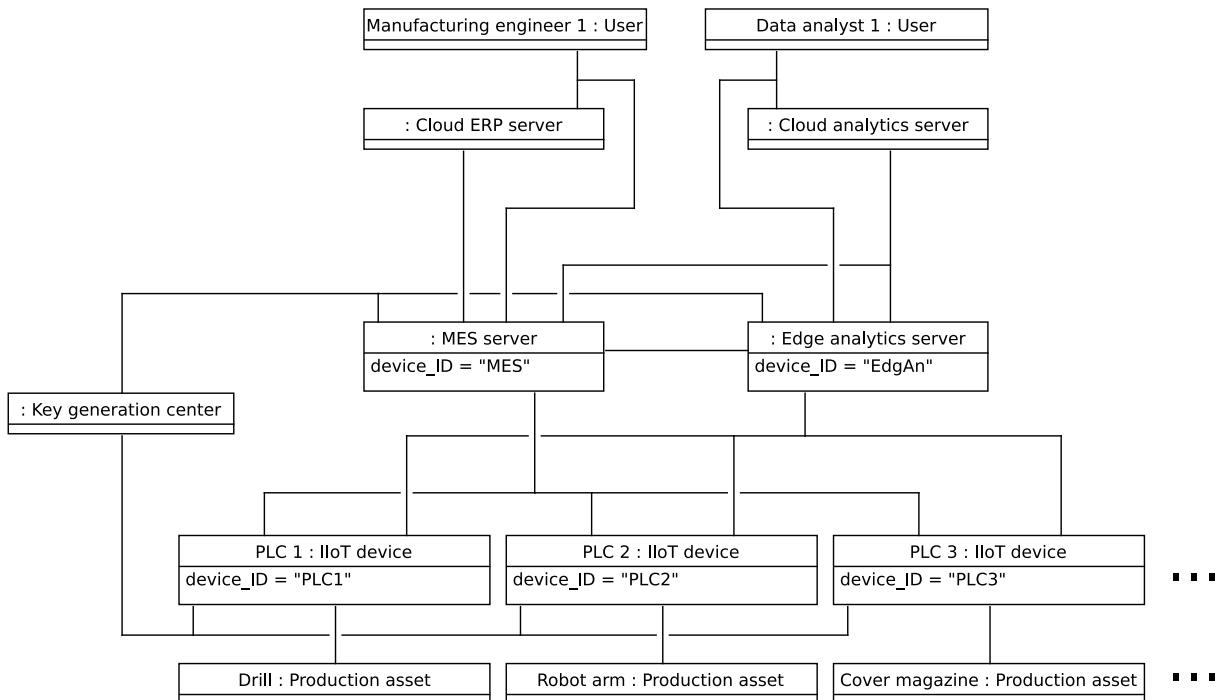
Manufacturing engineer 1 : User

Data analyst 1 : User

: Cloud ERP server

: Cloud analytics server

: MES server
device_ID = "MES"

: Edge analytics server
device_ID = "EdgAn"

: Key generation center

PLC 1 : IIoT device
device_ID = "PLC1"

PLC 2 : IIoT device
device_ID = "PLC2"

PLC 3 : IIoT device
device_ID = "PLC3"

...

Drill : Production asset

Robot arm : Production asset

Cover magazine : Production asset

...